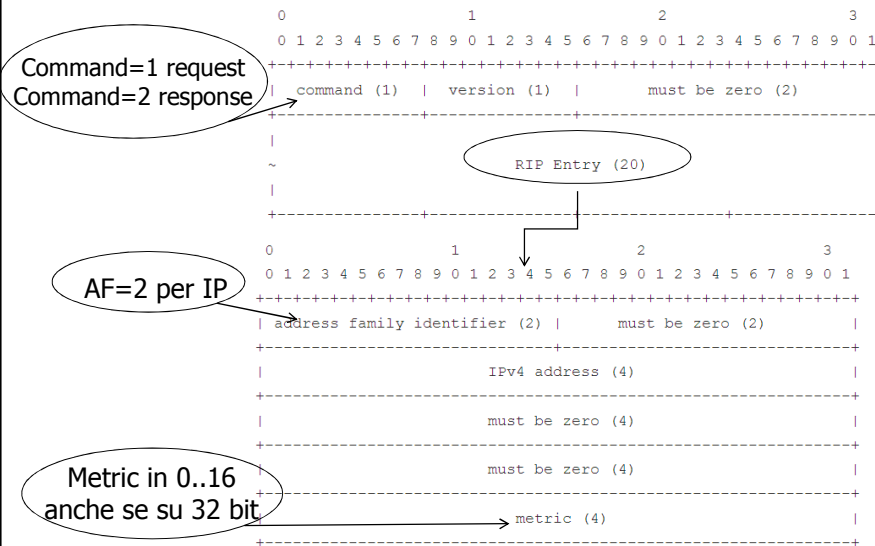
0 1 2 3
0 1 2 3 4 5 6 7 8 9 0 1 2 3 4 5 6 7 8 9 0 1 2 3 4 5 6 7 8 9 0 1

Command=1 request
Command=2 response

| command (1) | version (1) | must be zero (2) |

RIP Entry (20)

0 1 2 3
0 1 2 3 4 5 6 7 8 9 0 1 2 3 4 5 6 7 8 9 0 1 2 3 4 5 6 7 8 9 0 1

AF=2 per IP

| address family identifier (2) | must be zero (2) |

| IPv4 address (4) |

| must be zero (4) |

| must be zero (4) |

Metric in 0..16
anche se su 32 bit

| metric (4) |